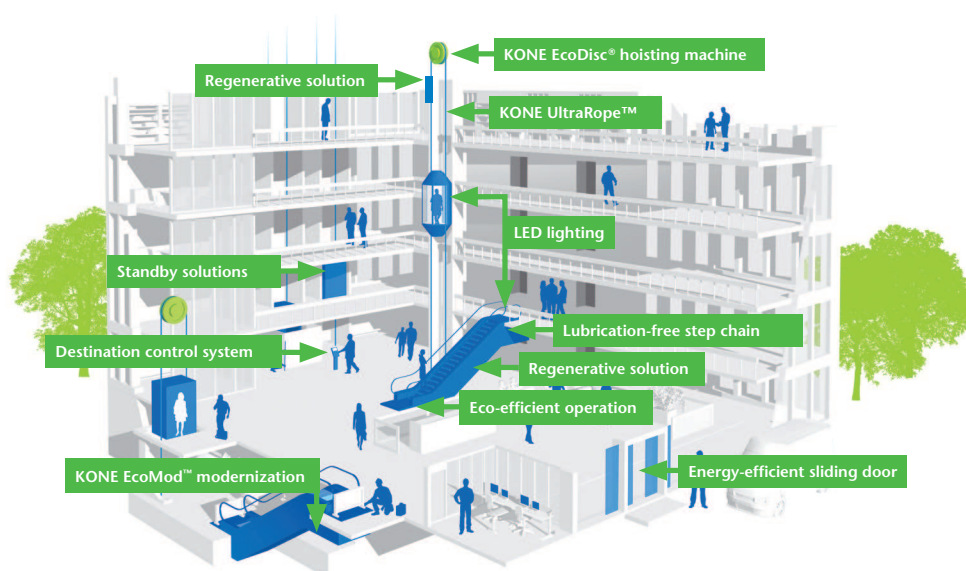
KONE EcoDisc® hoisting machine

Regenerative solution

KONE UltraRope™

LED lighting

Standby solutions

Lubrication-free step chain

Destination control system

Regenerative solution

Eco-efficient operation

KONE EcoMod™ modernization

Energy-efficient sliding door